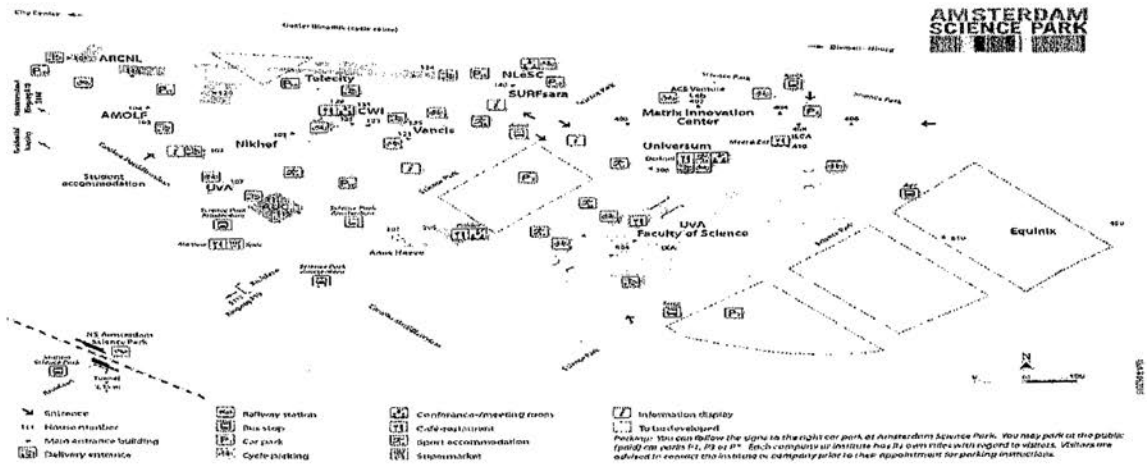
City Center

AMSTERDAM SCIENCE PARK

ARCNL

AMOLF

Nikhef

Student accommodation

UVA

Tulecity

CWI

Vancis

NLeSC

SURFsara

ACE Venture Lab

Matrix Innovation Center

Universum

UVA Faculty of Science

Equinix

Amsterdam Science Park

Anna Heerey

Science Park

NS Amsterdam Science Park

N

Entrance

House number

Main entrance building

Delivery entrance

Railway station

Bus stop

Car park

Cycle parking

Conference/meeting room

Café-restaurant

Sport accommodation

Supermarket

Information display

To be developed

Parking: You can follow the signs to the right car park at Amsterdam Science Park. You may park at the public (paid) car parks P1, P3 or P*. Each company or institute has its own rules with regard to visitors. Visitors are advised to contact the institute or company prior to their appointment for parking instructions.